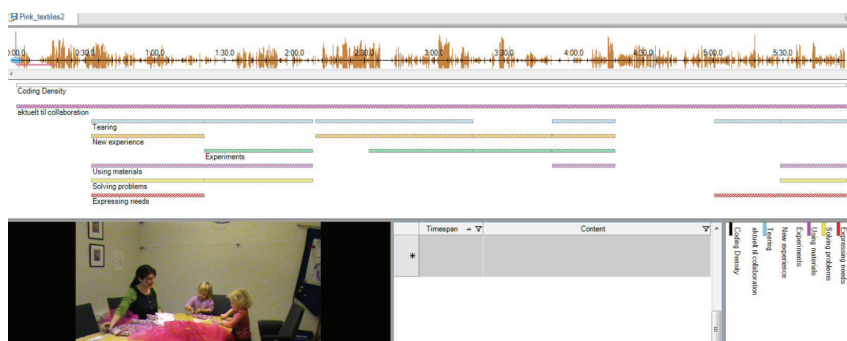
Pink_textiles2

0:00.0 0:30.0 1:00.0 1:30.0 2:00.0 2:30.0 3:00.0 3:30.0 4:00.0 4:30.0 5:00.0 5:30.0

Coding Density

aktuelt til collaboration

Tearing

New experience

Experiments

Using materials

Solving problems

Expressing needs

| | Timespan | Content |
|---|---|---|
| * | | |

Coding Density

aktuelt til collaboration

Tearing

New experience

Experiments

Using materials

Solving problems

Expressing needs